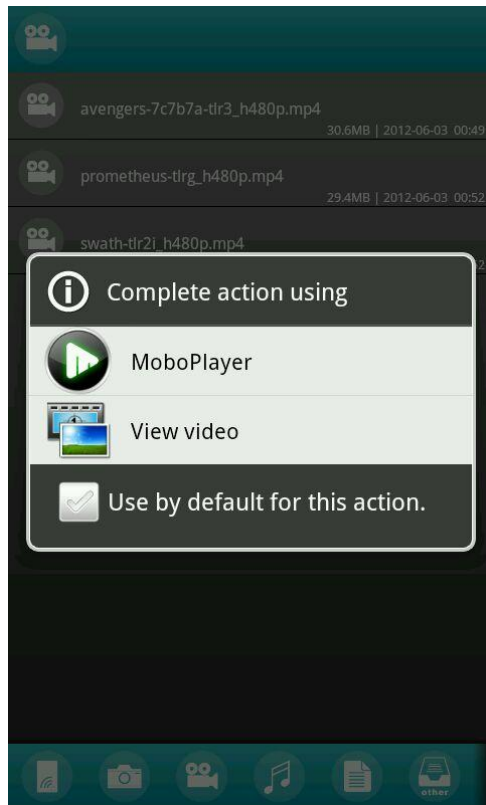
avengers-7c7b7a-tlr3_h480p.mp4
30.6MB | 2012-06-03 00:49

prometheus-tlrg_h480p.mp4
29.4MB | 2012-06-03 00:52

swath-tlr2i_h480p.mp4

Complete action using

MoboPlayer

View video

Use by default for this action.

other